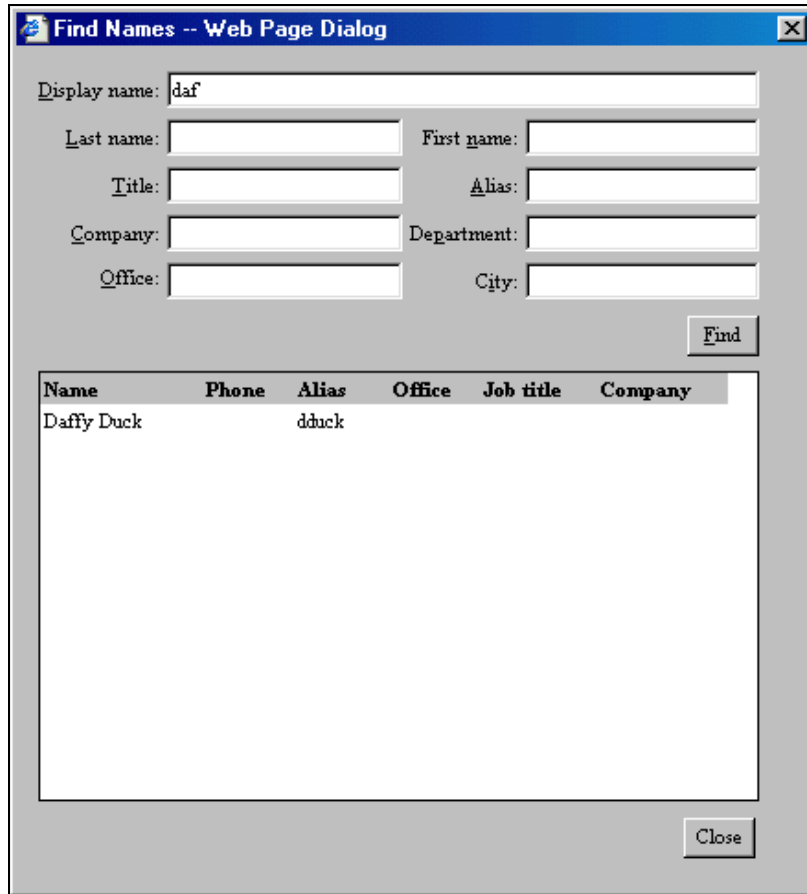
Find Names -- Web Page Dialog

Display name: daf

Last name:
First name:

Title:
Alias:

Company:
Department:

Office:
City:

Find

| Name | Phone | Alias | Office | Job title | Company |
|---|---|---|---|---|---|
| Daffy Duck | | dduck | | | |

Close